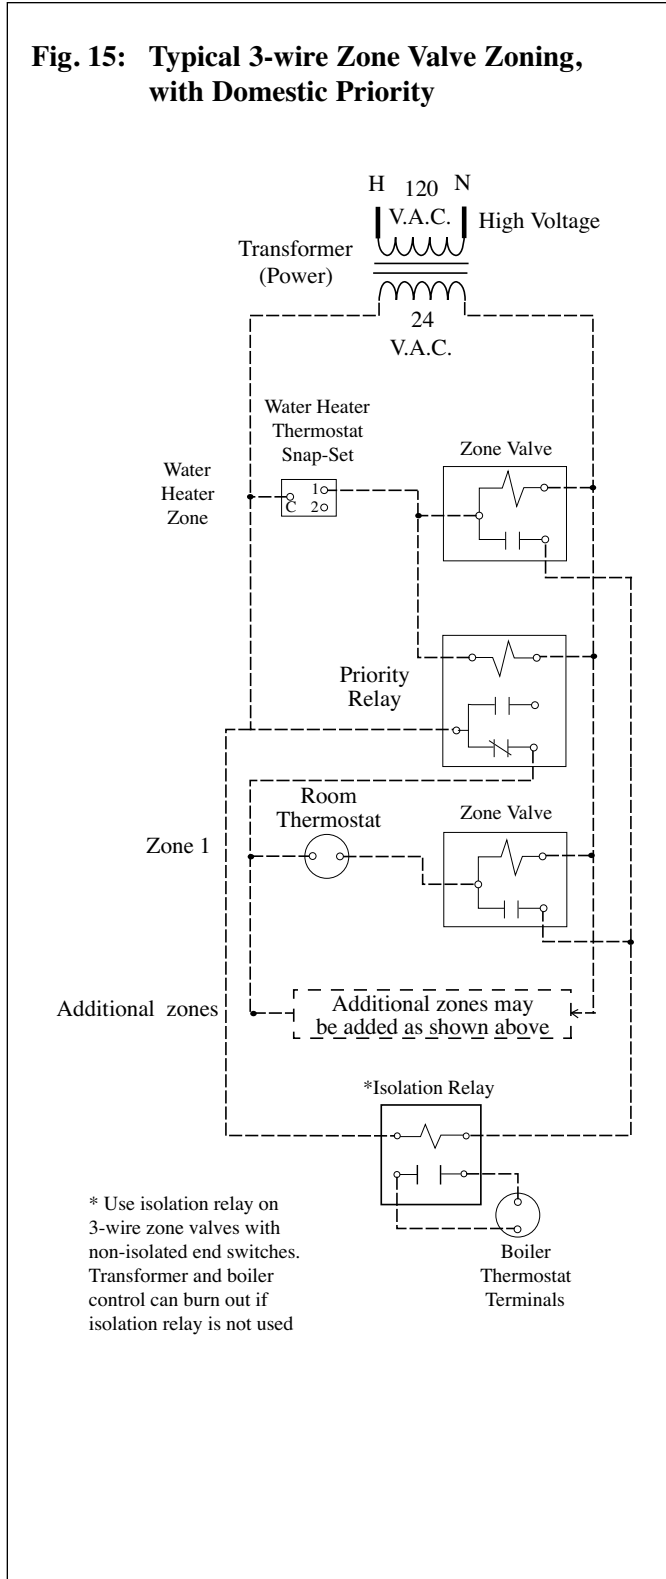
Fig. 15: Typical 3-wire Zone Valve Zoning, with Domestic Priority

H 120 N
V.A.C.
High Voltage
Transformer (Power)
24
V.A.C.

Water Heater Thermostat Snap-Set
Water Heater Zone
C
1
2
Zone Valve

Priority Relay

Room Thermostat
Zone Valve
Zone 1

Additional zones
Additional zones may be added as shown above

*Isolation Relay

* Use isolation relay on 3-wire zone valves with non-isolated end switches. Transformer and boiler control can burn out if isolation relay is not used

Boiler Thermostat Terminals